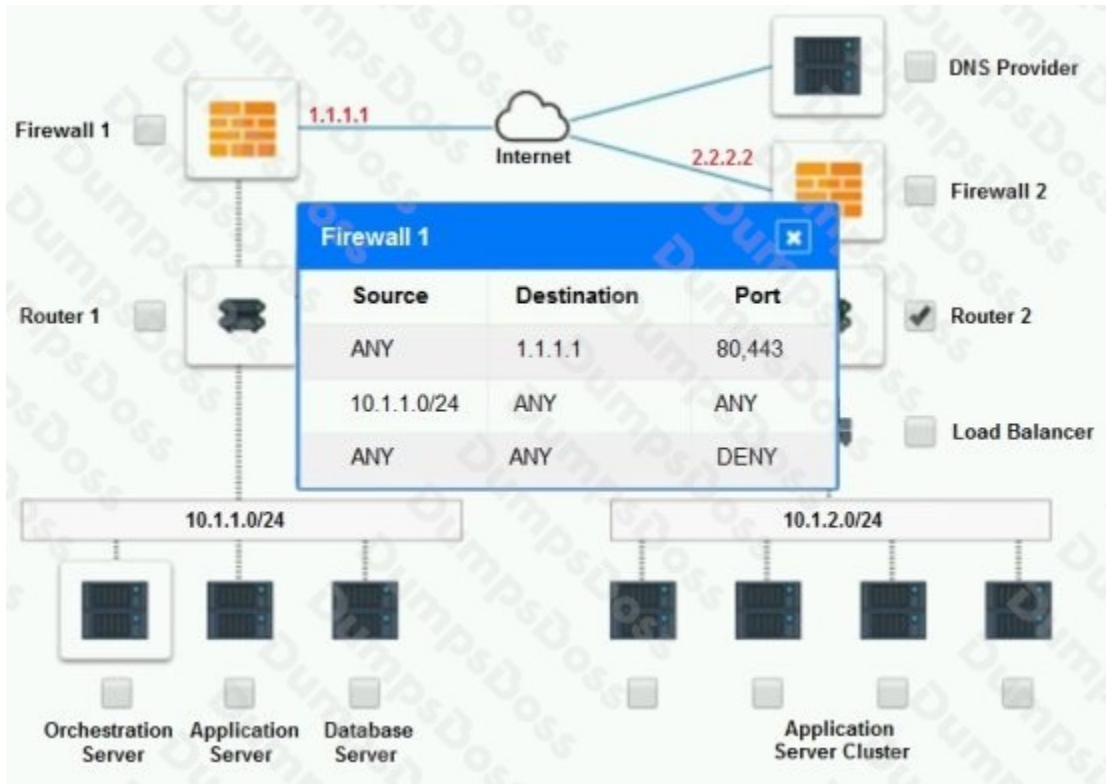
Firewall 1

1.1.1.1

Internet

DNS Provider

2.2.2.2

Firewall 2

Firewall 1

| Source | Destination | Port |
|---|---|---|
| ANY | 1.1.1.1 | 80,443 |
| 10.1.1.0/24 | ANY | ANY |
| ANY | ANY | DENY |

Router 1

Router 2

Load Balancer

10.1.1.0/24

10.1.2.0/24

Orchestration Server

Application Server

Database Server

Application Server Cluster

DumpsDoss